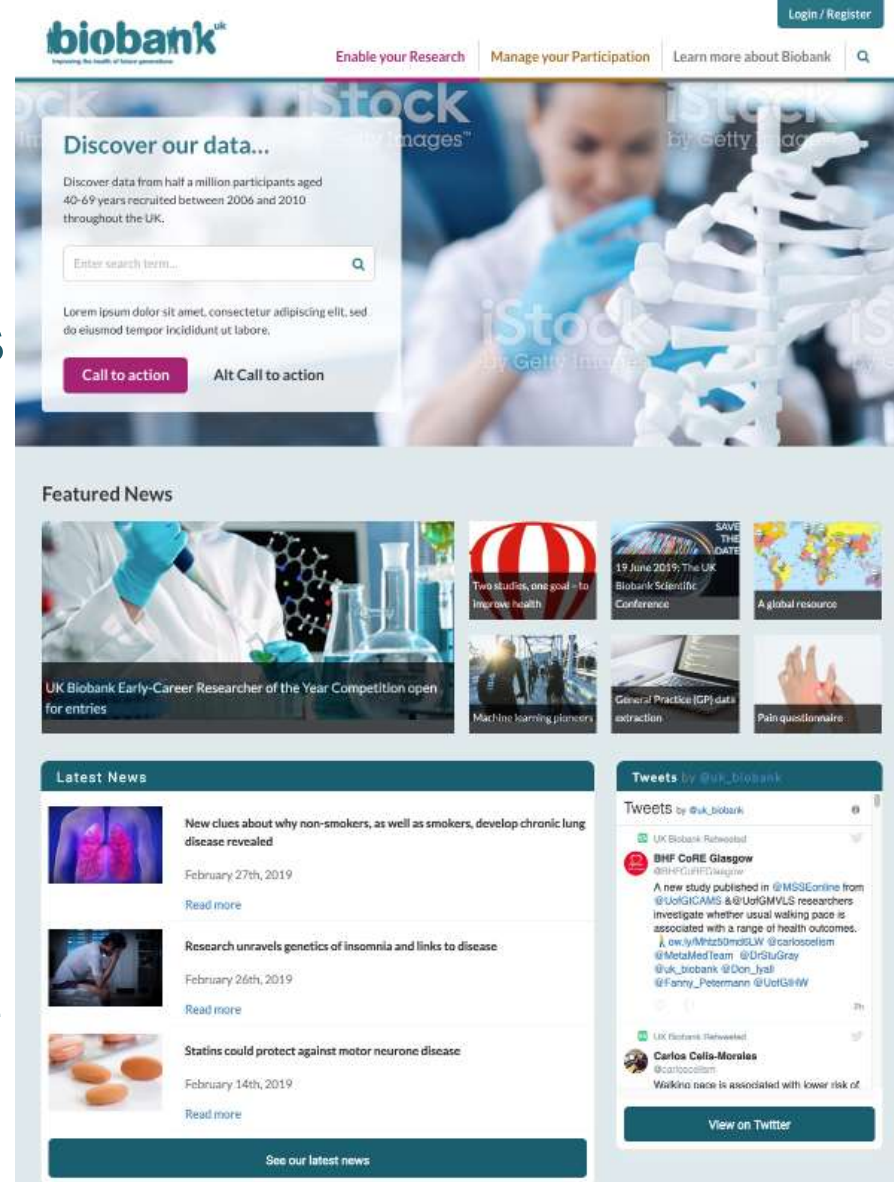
biobank uk
Improving the health of future generations

Login / Register

Enable your Research | Manage your Participation | Learn more about Biobank

iStock by Getty Images

Discover our data...

Discover data from half a million participants aged 40-69 years recruited between 2006 and 2010 throughout the UK.

Enter search term...

Lorem ipsum dolor sit amet, consectetur adipiscing elit, sed do eiusmod tempor incididunt ut labore.

Call to action
Alt Call to action

Featured News

UK Biobank Early-Career Researcher of the Year Competition open for entries

Two studies, one goal – to improve health

SAVE THE DATE
19 June 2019: The UK Biobank Scientific Conference

A global resource

Machine learning pioneers

General Practice (GP) data extraction

Pain questionnaire

Latest News

New clues about why non-smokers, as well as smokers, develop chronic lung disease revealed
February 27th, 2019
Read more

Research unravels genetics of insomnia and links to disease
February 26th, 2019
Read more

Statins could protect against motor neurone disease
February 14th, 2019
Read more

See our latest news

Tweets by @uk_biobank

Tweets by @uk_biobank

UK Biobank Retweeted
BHF CoRE Glasgow
@BHFCoREGlasgow
A new study published in @MSSEonline from @UofGICAMS &@UofGMVLS researchers investigate whether usual walking pace is associated with a range of health outcomes. ow.ly/Mhtz50md6LW @carloscelism @MetaMedTeam @DrStuGray @uk_biobank @Don_lyall @Fanny_Petermann @UofGIHW
2h

UK Biobank Retweeted
Carlos Celis-Morales
@carloscelism
Walking pace is associated with lower risk of

View on Twitter